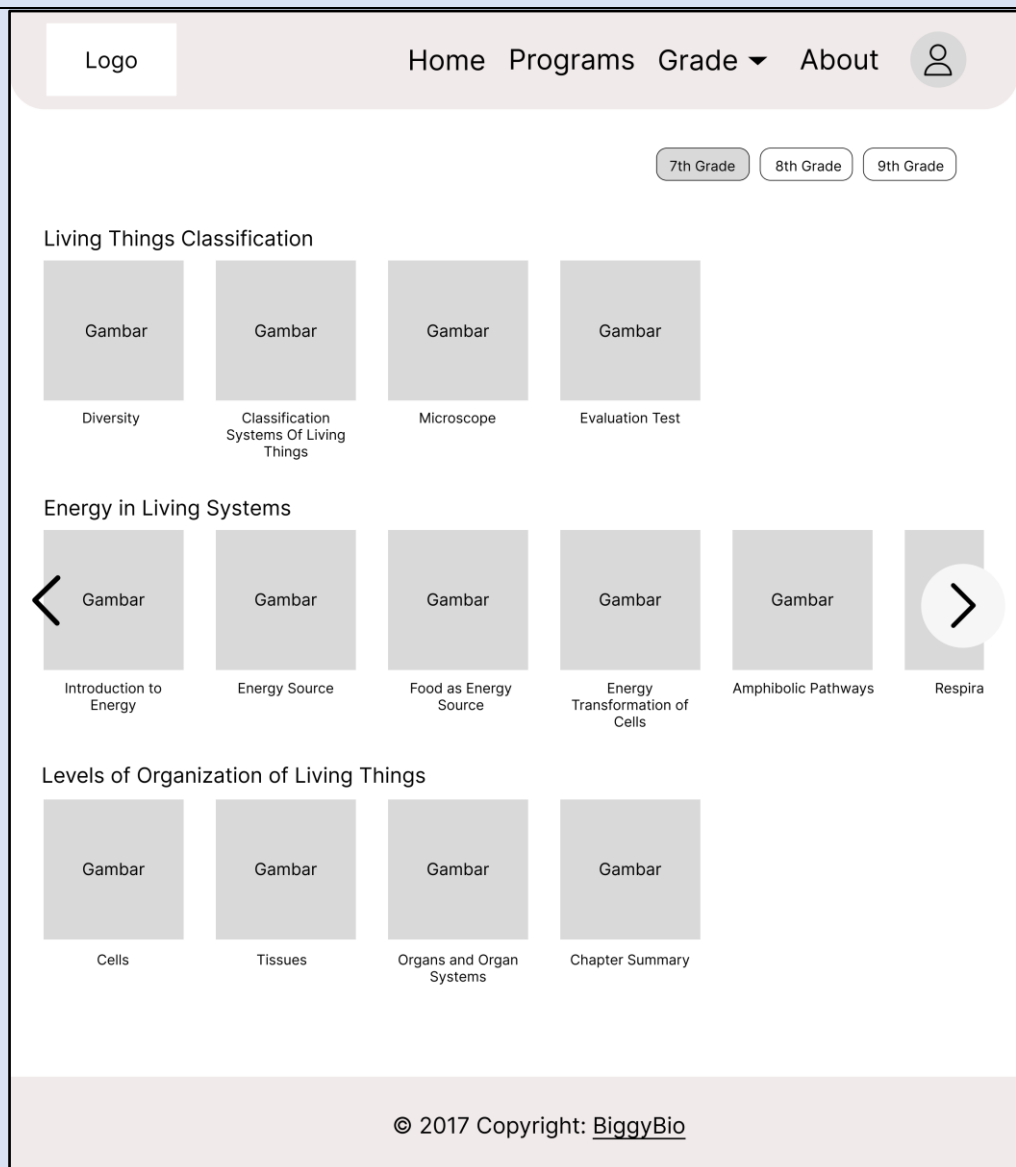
Logo

Home Programs Grade About

7th Grade 8th Grade 9th Grade

Living Things Classification

Gambar
Diversity

Gambar
Classification Systems Of Living Things

Gambar
Microscope

Gambar
Evaluation Test

Energy in Living Systems

Gambar
Introduction to Energy

Gambar
Energy Source

Gambar
Food as Energy Source

Gambar
Energy Transformation of Cells

Gambar
Amphibolic Pathways

Respira

Levels of Organization of Living Things

Gambar
Cells

Gambar
Tissues

Gambar
Organs and Organ Systems

Gambar
Chapter Summary

© 2017 Copyright: BiggyBio